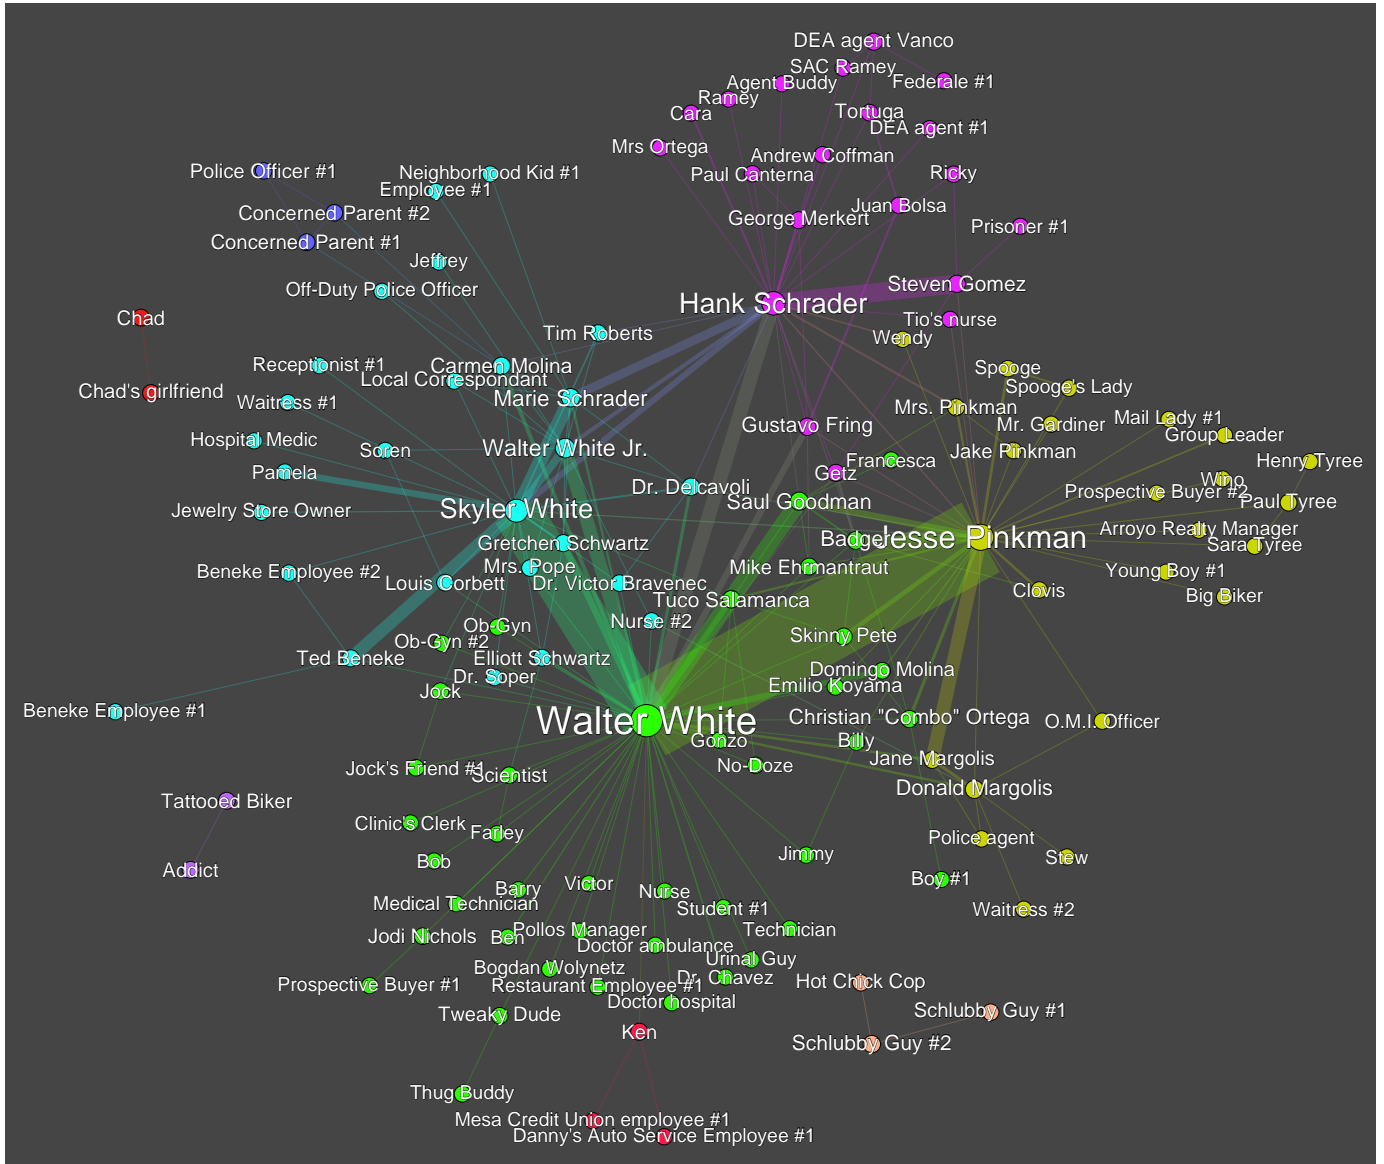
DEA agent Vanco
SAC Ramey
Agent Buddy
Federale #1
Ramey
Cara
Tortuga
DEA agent #1
Mrs Ortega
Andrew Coffman
Paul Canterna
Ricky
Police Officer #1
Neighborhood Kid #1
Employee #1
Juan Bolsa
George Merkert
Concerned Parent #2
Prisoner #1
Concerned Parent #1
Jeffrey
Steven Gomez
Off-Duty Police Officer
Hank Schrader
Chad
Tio's nurse
Tim Roberts
Wendy
Receptionist #1
Carmen Molina
Spooge
Chad's girlfriend
Local Correspondant
Spooge's Lady
Waitress #1
Marie Schrader
Mrs. Pinkman
Mail Lady #1
Mr. Gardiner
Group Leader
Hospital Medic
Gustavo Fring
Soren
Walter White Jr.
Jake Pinkman
Francesca
Henry Tyree
Pamela
Wino
Getz
Dr. Delcavoli
Prospective Buyer #2
Paul Tyree
Saul Goodman
Jewelry Store Owner
Skyler White
Arroyo Realty Manager
Badger
Jesse Pinkman
Sara Tyree
Gretchen Schwartz
Mrs. Pope
Mike Ehrmantraut
Young Boy #1
Beneke Employee #2
Louis Corbett
Dr. Victor Bravenec
Clovis
Tuco Salamanca
Big Biker
Nurse #2
Ob-Gyn
Skinny Pete
Ob-Gyn #2
Ted Beneke
Elliott Schwartz
Domingo Molina
Dr. Soper
Emilio Koyama
Jock
Beneke Employee #1
Walter White
Christian "Combo" Ortega
O.M.I. Officer
Gonzo
Billy
Jane Margolis
No-Doze
Jock's Friend #1
Scientist
Donald Margolis
Tattooed Biker
Clinic's Clerk
Farley
Police agent
Bob
Jimmy
Stew
Addict
Boy #1
Victor
Barry
Nurse
Waitress #2
Medical Technician
Student #1
Pollos Manager
Technician
Jodi Nichols
Ben
Doctor ambulance
Urinal Guy
Bogdan Wolynetz
Dr. Chavez
Hot Chick Cop
Prospective Buyer #1
Restaurant Employee #1
Doctor hospital
Schlubby Guy #1
Tweaky Dude
Ken
Schlubby Guy #2
Thug Buddy
Mesa Credit Union employee #1
Danny's Auto Service Employee #1